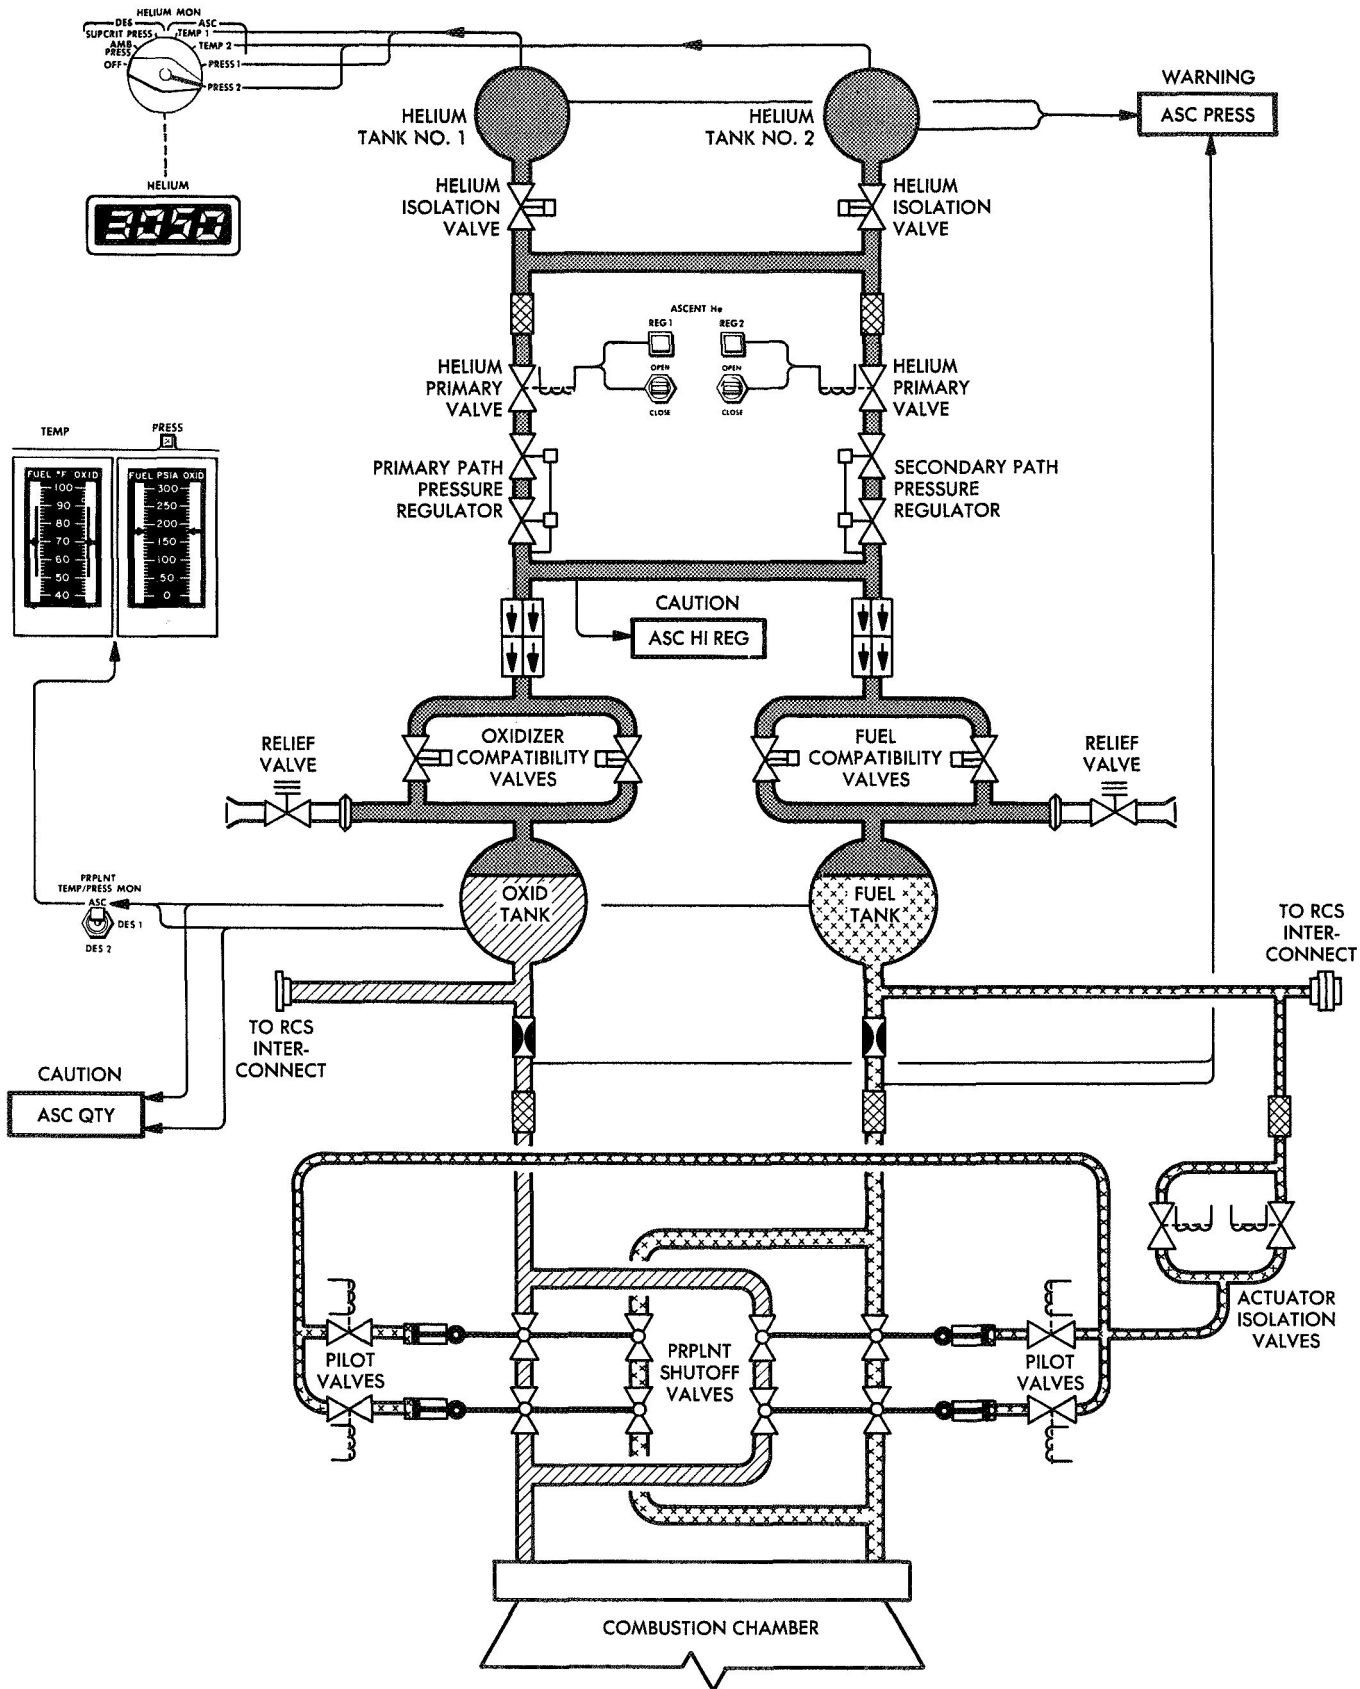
HELIUM MON
DES
ASC
SUPCRIT PRESS
TEMP 1
AMB PRESS
TEMP 2
OFF
PRESS 1
PRESS 2

HELIUM
3050

HELIUM TANK NO. 1
HELIUM TANK NO. 2

WARNING
ASC PRESS

HELIUM ISOLATION VALVE
HELIUM ISOLATION VALVE

ASCENT He
REG 1
REG 2
OPEN
CLOSE
OPEN
CLOSE

HELIUM PRIMARY VALVE
HELIUM PRIMARY VALVE

TEMP
PRESS

| FUEL °F OXID | FUEL PSIA OXID |
|---|---|
| 100 | 300 |
| 90 | 250 |
| 80 | 200 |
| 70 | 150 |
| 60 | 100 |
| 50 | 50 |
| 40 | 0 |

PRIMARY PATH PRESSURE REGULATOR
SECONDARY PATH PRESSURE REGULATOR

CAUTION
ASC HI REG

RELIEF VALVE
OXIDIZER COMPATIBILITY VALVES
FUEL COMPATIBILITY VALVES
RELIEF VALVE

PRPLNT TEMP/PRESS MON
ASC
DES 1
DES 2

OXID TANK
FUEL TANK

TO RCS INTER-CONNECT
TO RCS INTER-CONNECT

CAUTION
ASC QTY

ACTUATOR ISOLATION VALVES

PILOT VALVES
PRPLNT SHUTOFF VALVES
PILOT VALVES

COMBUSTION CHAMBER